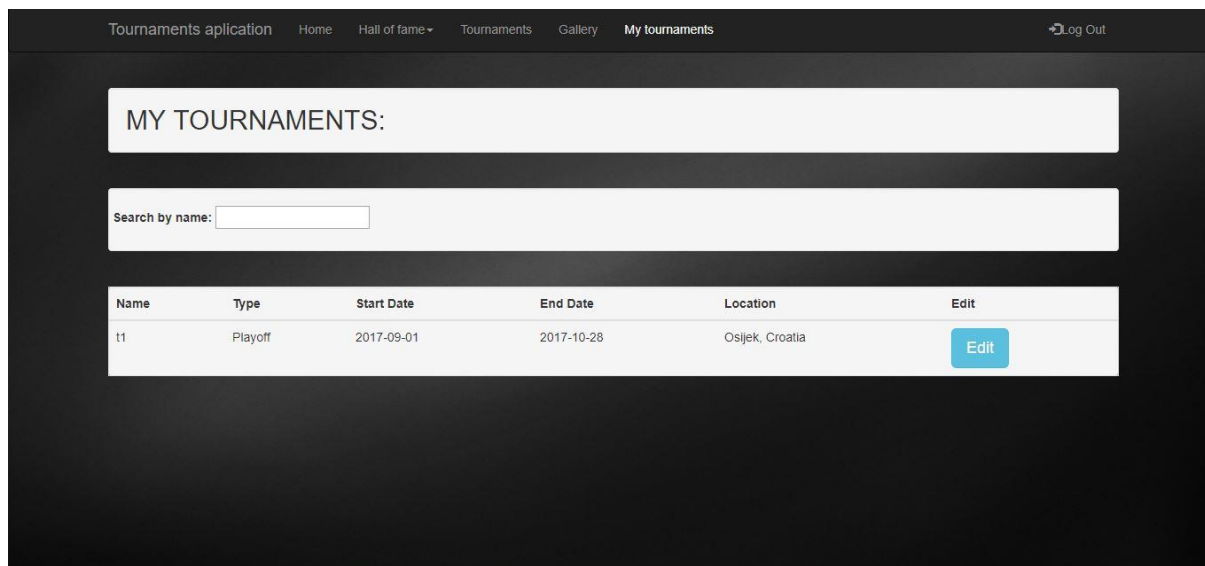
Tournaments aplication Home Hall of fame Tournaments Gallery My tournaments Log Out

MY TOURNAMENTS:

Search by name:

| Name | Type | Start Date | End Date | Location | Edit |
|---|---|---|---|---|---|
| t1 | Playoff | 2017-09-01 | 2017-10-28 | Osijek, Croatia | Edit |